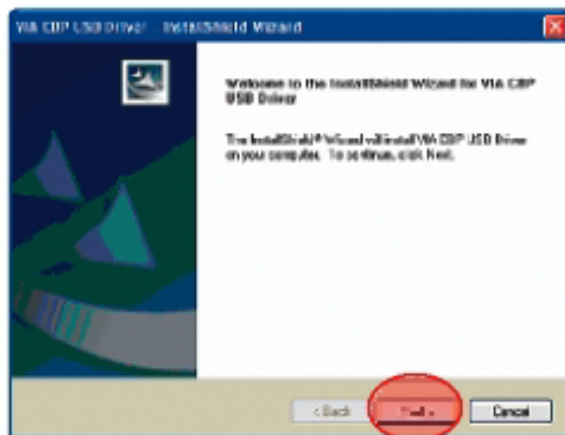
VIA CBP USB Driver - InstallShield Wizard

Welcome to the InstallShield Wizard for VIA CBP USB Driver

The InstallShield® Wizard will install VIA CBP USB Driver on your computer. To continue, click Next.

< Back
Next >
Cancel